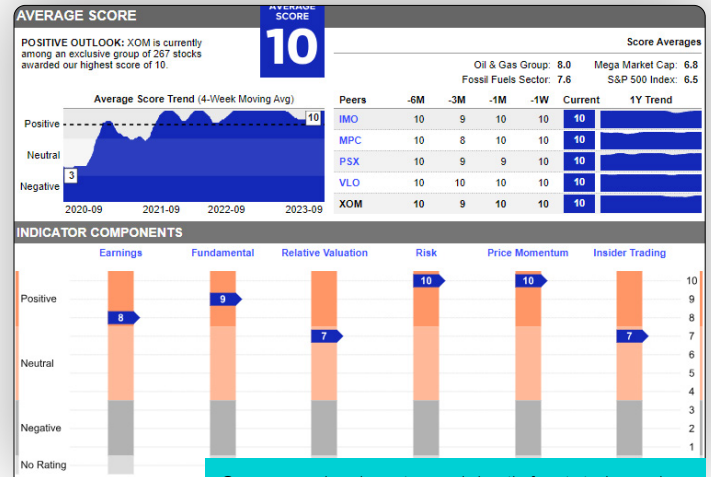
AVERAGE SCORE

AVERAGE SCORE
10

POSITIVE OUTLOOK: XOM is currently among an exclusive group of 267 stocks awarded our highest score of 10.

Score Averages
Oil & Gas Group: 8.0
Mega Market Cap: 6.8
Fossil Fuels Sector: 7.6
S&P 500 Index: 6.5

Average Score Trend (4-Week Moving Avg)

Positive
Neutral
Negative
3
10
2020-09 2021-09 2022-09 2023-09

| Peers | -6M | -3M | -1M | -1W | Current | 1Y Trend |
|---|---|---|---|---|---|---|
| IMO | 10 | 9 | 10 | 10 | 10 | |
| MPC | 10 | 8 | 10 | 10 | 10 | |
| PSX | 10 | 9 | 9 | 10 | 10 | |
| VLO | 10 | 10 | 10 | 10 | 10 | |
| XOM | 10 | 9 | 10 | 10 | 10 | |

INDICATOR COMPONENTS

Earnings
Fundamental
Relative Valuation
Risk
Price Momentum
Insider Trading

Positive
Neutral
Negative
No Rating

8
9
7
10
10
7

10
9
8
7
6
5
4
3
2
1